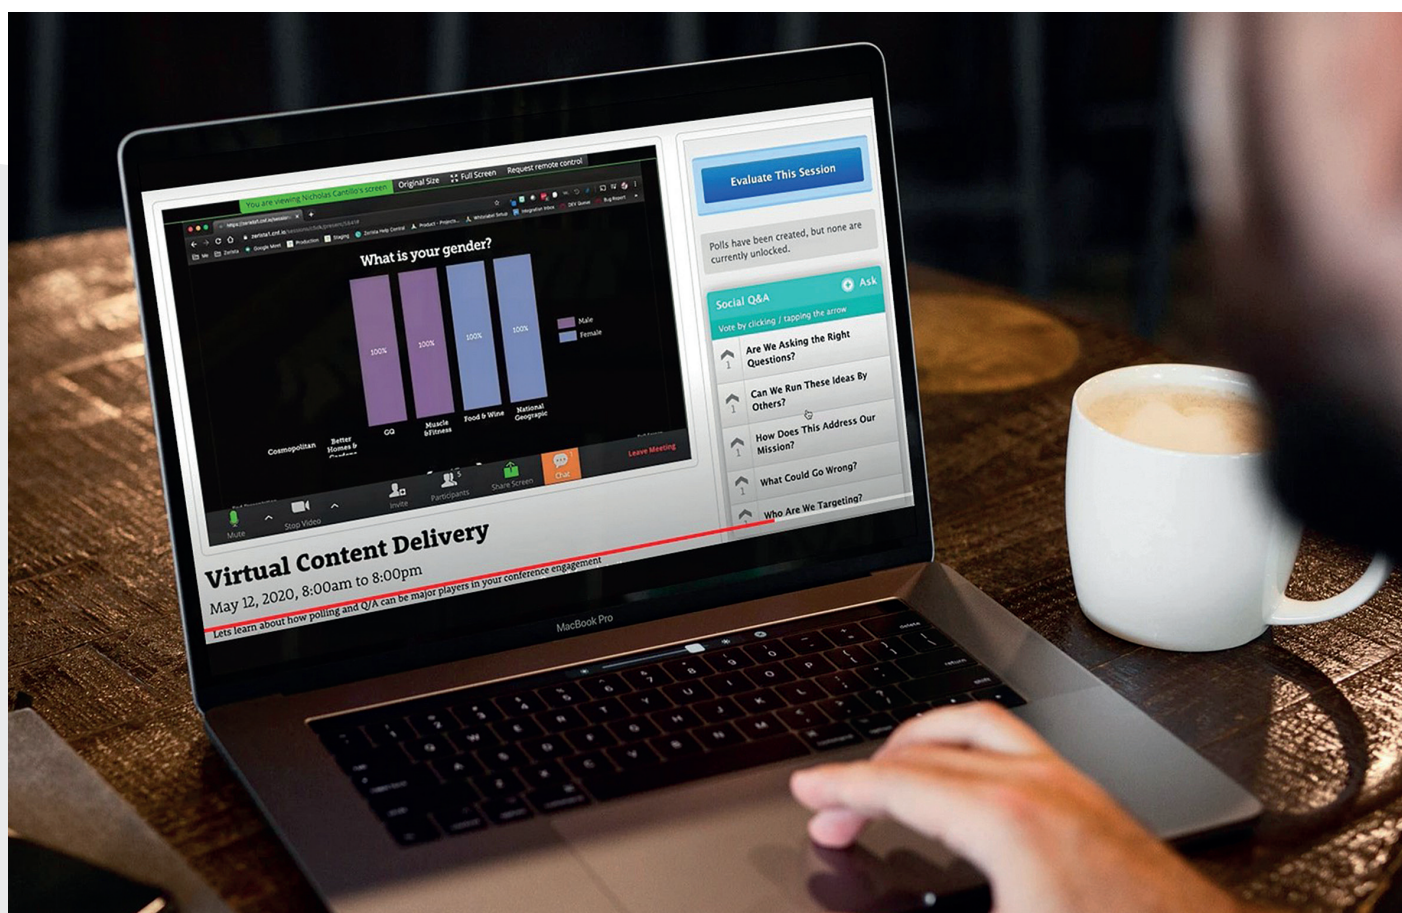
You are viewing Nicholas Cantillo's screen Original Size Full Screen Request remote control

What is your gender?

100% 100% 100% 100%

Male
Female

Cosmopolitan Better Homes & Gardens GQ Muscle &Fitness Food & Wine National Geographic

Mute Stop Video Invite Participants Share Screen Chat Leave Meeting

Evaluate This Session

Polls have been created, but none are currently unlocked.

Social Q&A Ask
Vote by clicking / tapping the arrow

1 Are We Asking the Right Questions?
1 Can We Run These Ideas By Others?
1 How Does This Address Our Mission?
1 What Could Go Wrong?
1 Who Are We Targeting?

Virtual Content Delivery
May 12, 2020, 8:00am to 8:00pm
Lets learn about how polling and Q/A can be major players in your conference engagement

MacBook Pro